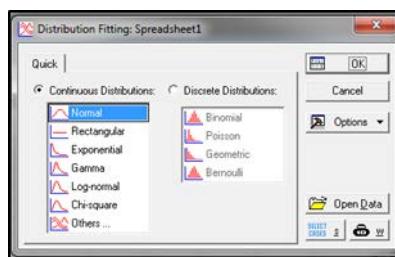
Distribution Fitting: Spreadsheet1

Quick

Continuous Distributions:

Normal
Rectangular
Exponential
Gamma
Log-normal
Chi-square
Others ...

Discrete Distributions:

Binomial
Poisson
Geometric
Bernoulli

OK

Cancel

Options

Open Data

SELECT CASES

S

W